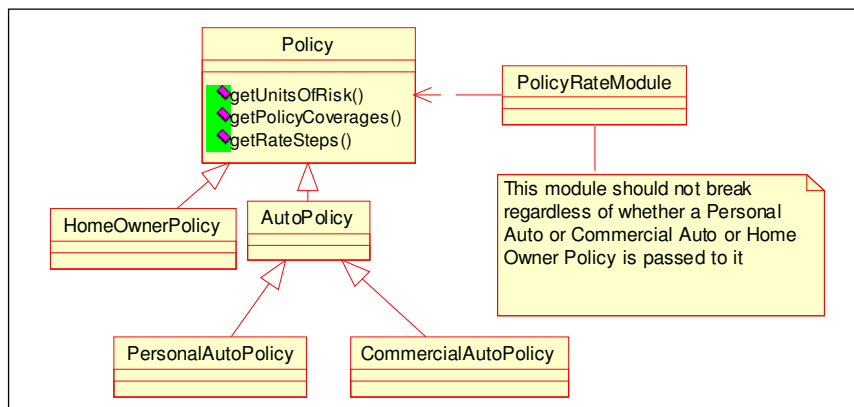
Policy

getUnitsOfRisk()
getPolicyCoverages()
getRateSteps()

PolicyRateModule

This module should not break regardless of whether a Personal Auto or Commercial Auto or Home Owner Policy is passed to it

HomeOwnerPolicy

AutoPolicy

PersonalAutoPolicy

CommercialAutoPolicy